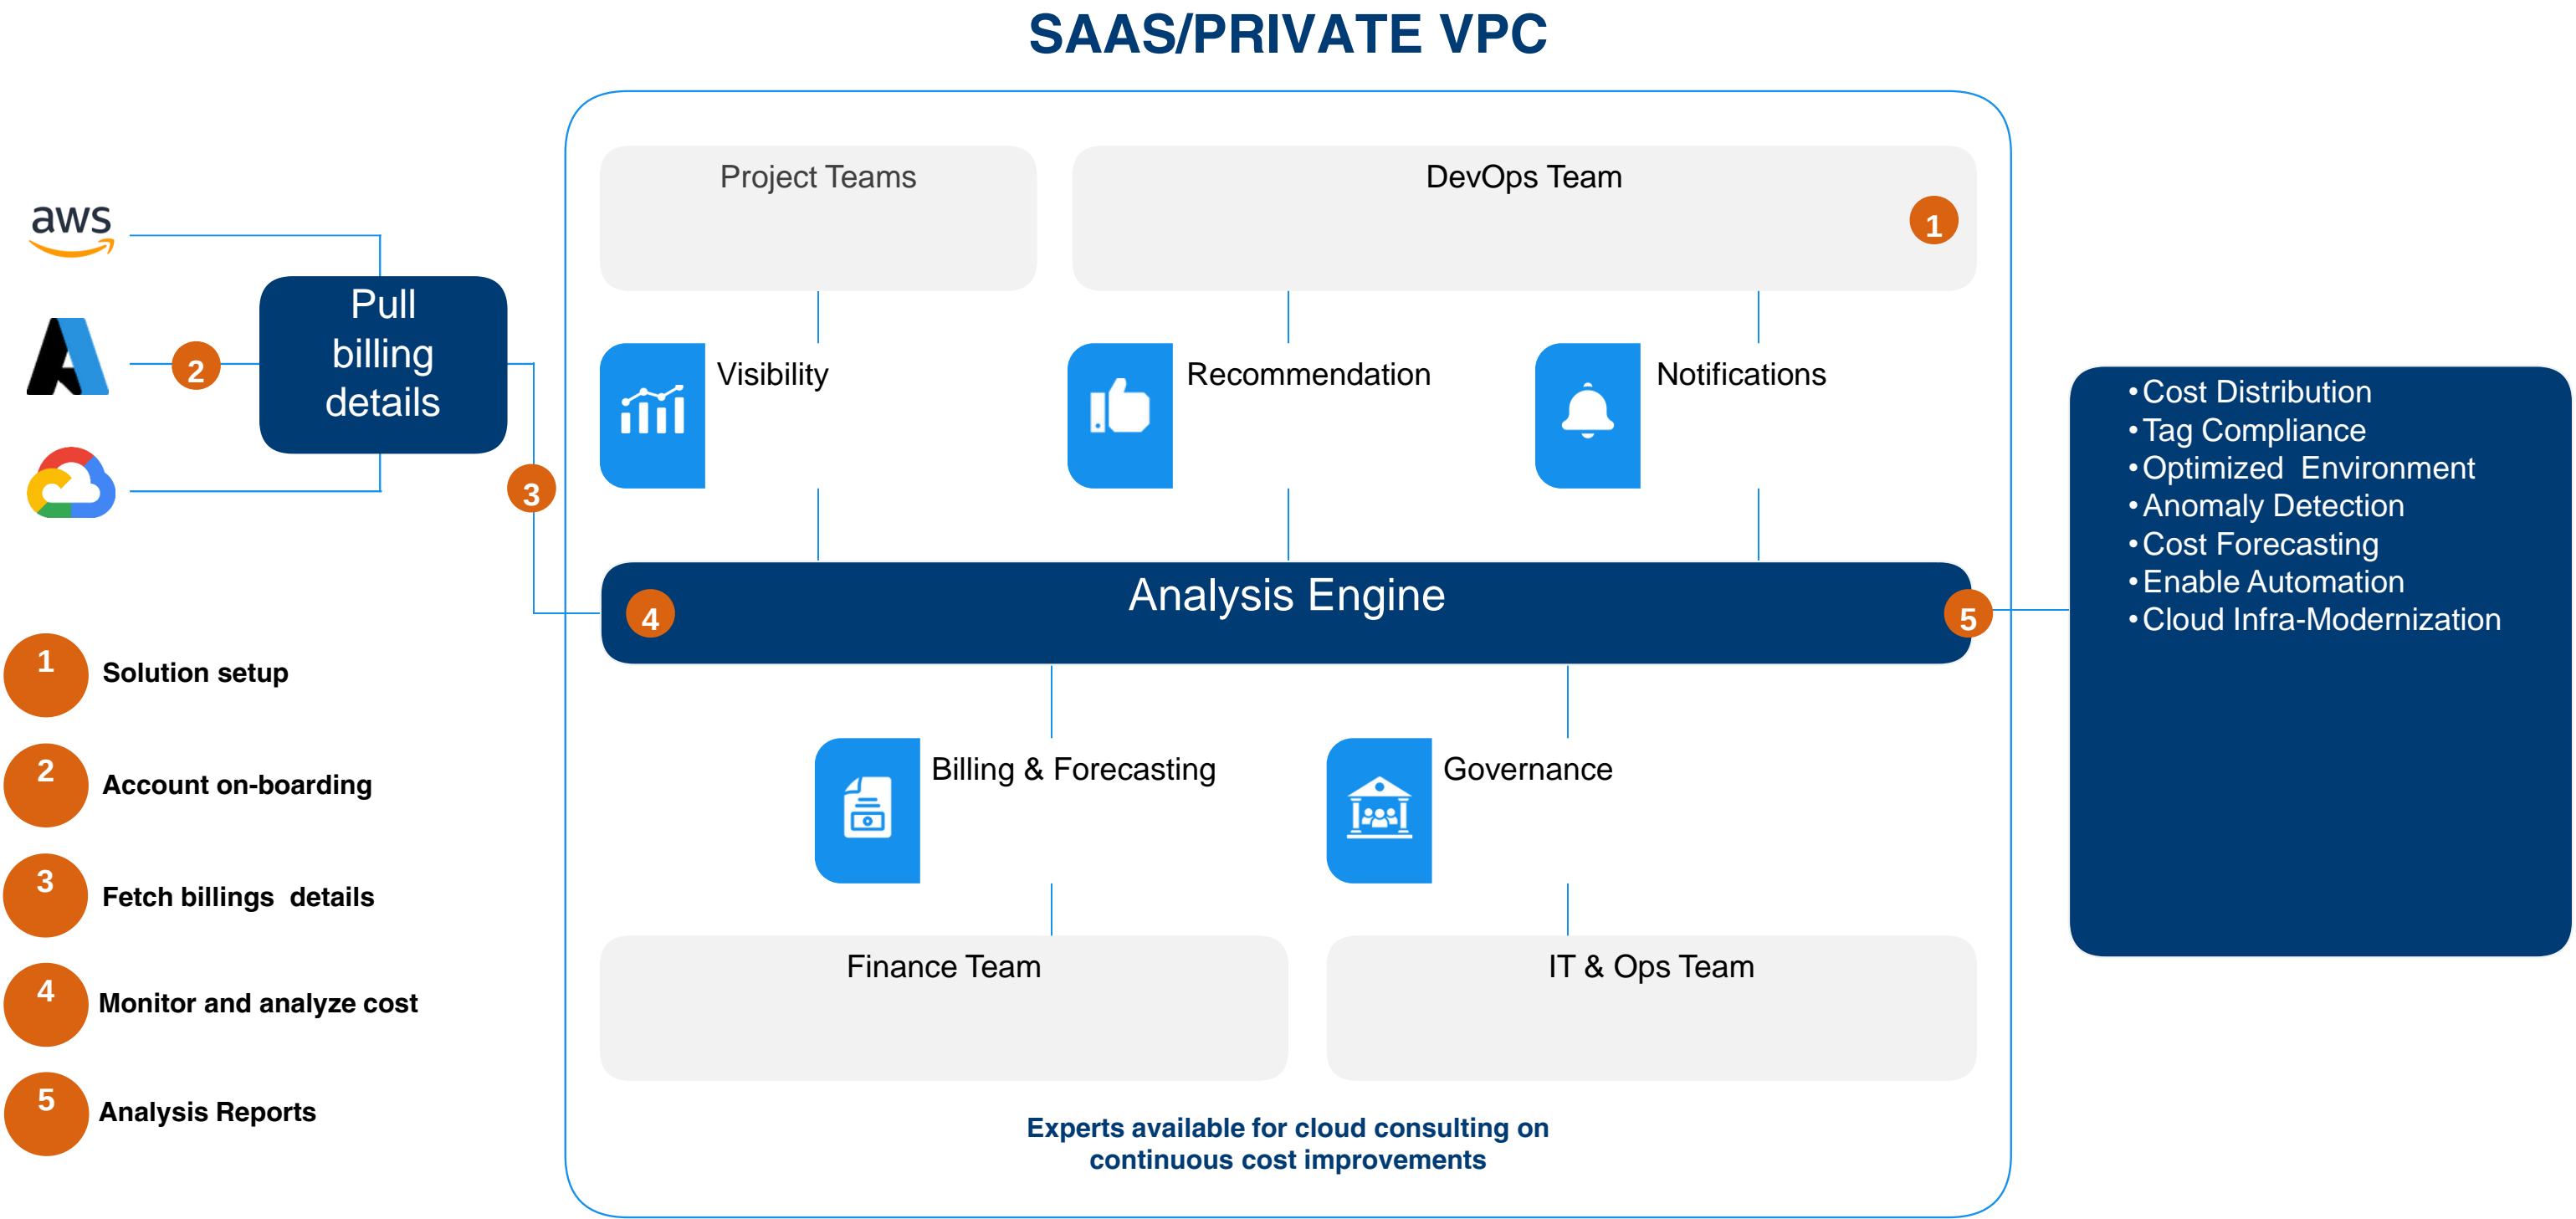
SAAS/PRIVATE VPC

aws

2

Pull billing details

3

Project Teams

DevOps Team

1

Visibility

Recommendation

Notifications

Analysis Engine

4

5

Billing & Forecasting

Governance

Finance Team

IT & Ops Team

Experts available for cloud consulting on continuous cost improvements

• Cost Distribution
• Tag Compliance
• Optimized Environment
• Anomaly Detection
• Cost Forecasting
• Enable Automation
• Cloud Infra-Modernization

1 Solution setup

2 Account on-boarding

3 Fetch billings details

4 Monitor and analyze cost

5 Analysis Reports